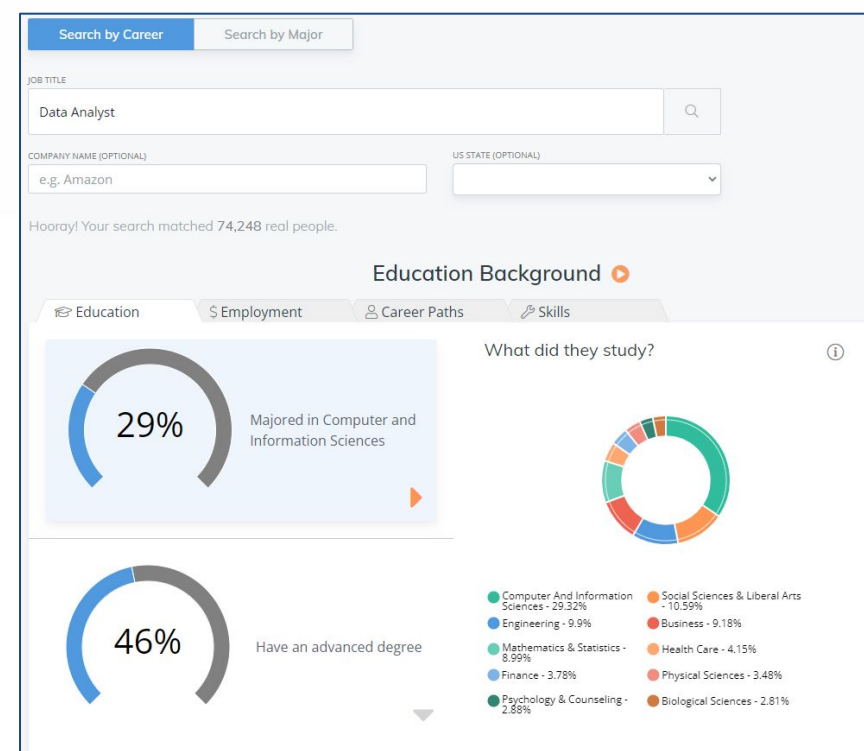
Search by Career
Search by Major

JOB TITLE
Data Analyst

COMPANY NAME (OPTIONAL)
e.g. Amazon

US STATE (OPTIONAL)

Hooray! Your search matched 74,248 real people.

Education Background

Education
Employment
Career Paths
Skills

29%
Majored in Computer and Information Sciences

46%
Have an advanced degree

What did they study?

Computer And Information Sciences - 29.32%
Social Sciences & Liberal Arts - 10.59%
Engineering - 9.9%
Business - 9.18%
Mathematics & Statistics - 8.99%
Health Care - 4.15%
Finance - 3.78%
Physical Sciences - 3.48%
Psychology & Counseling - 2.88%
Biological Sciences - 2.81%